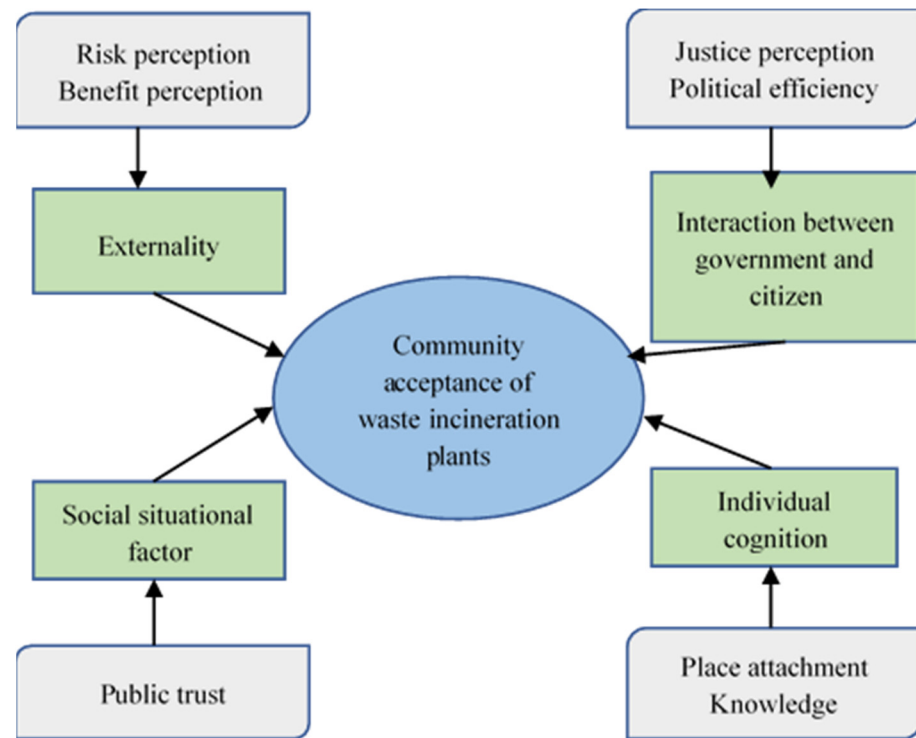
Risk perception
Benefit perception

Externality

Justice perception
Political efficiency

Interaction between government and citizen

Community acceptance of waste incineration plants

Social situational factor

Public trust

Individual cognition

Place attachment
Knowledge